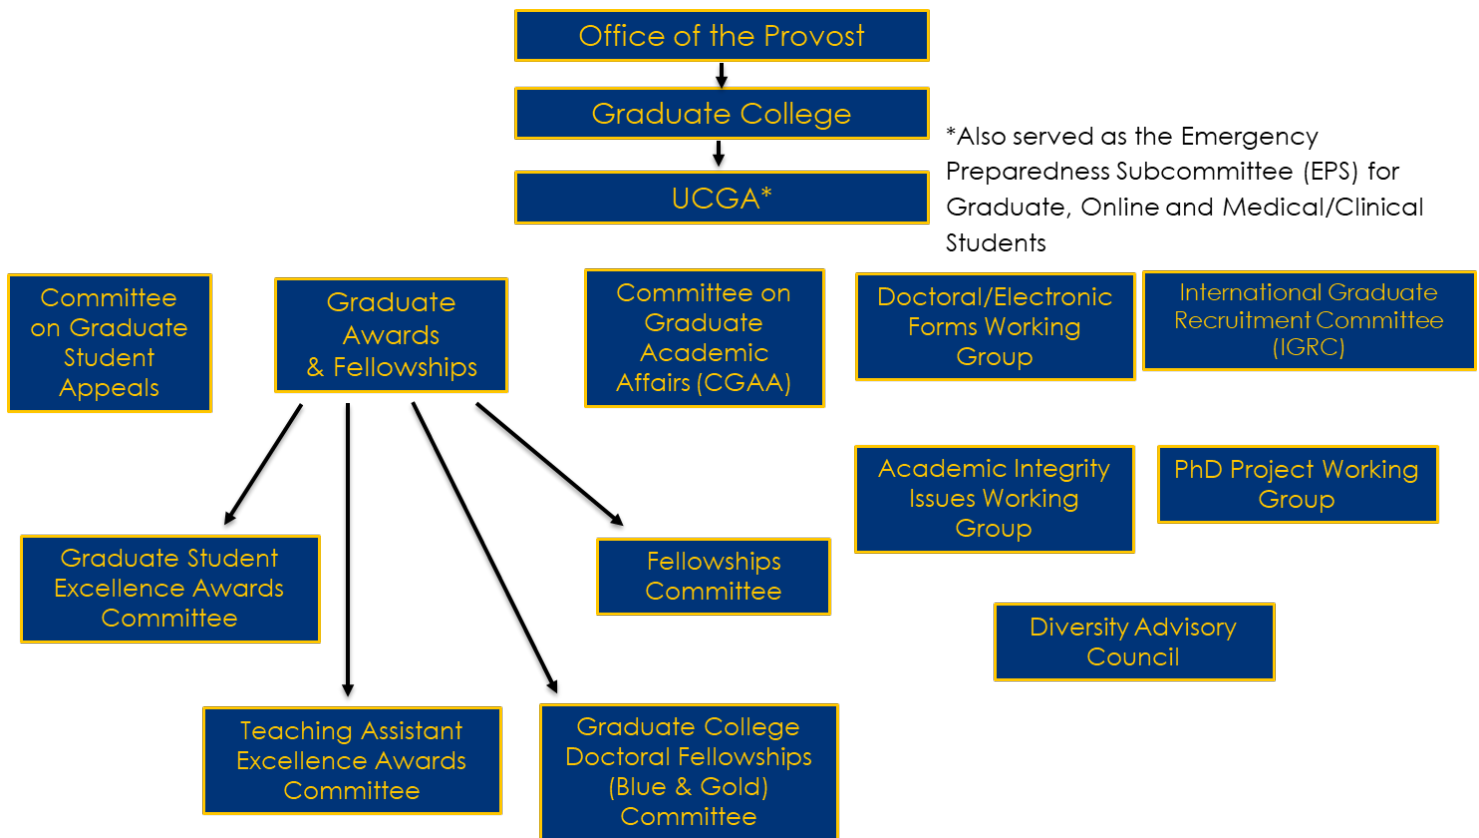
Office of the Provost

Graduate College

UCGA*

*Also served as the Emergency Preparedness Subcommittee (EPS) for Graduate, Online and Medical/Clinical Students

Committee on Graduate Student Appeals

Graduate Awards & Fellowships

Committee on Graduate Academic Affairs (CGAA)

Doctoral/Electronic Forms Working Group

International Graduate Recruitment Committee (IGRC)

Academic Integrity Issues Working Group

PhD Project Working Group

Graduate Student Excellence Awards Committee

Fellowships Committee

Diversity Advisory Council

Teaching Assistant Excellence Awards Committee

Graduate College Doctoral Fellowships (Blue & Gold) Committee